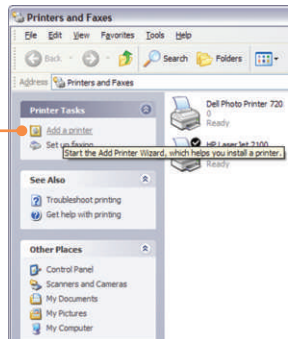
Printers and Faxes

File Edit View Favorites Tools Help

Back Search Folders

Address Printers and Faxes

Printer Tasks

Add a printer

Set up faxing

Start the Add Printer Wizard, which helps you install a printer.

Dell Photo Printer 720

0

Ready

HP LaserJet 2100

Ready

See Also

Troubleshoot printing

Get help with printing

Other Places

Control Panel

Scanners and Cameras

My Documents

My Pictures

My Computer